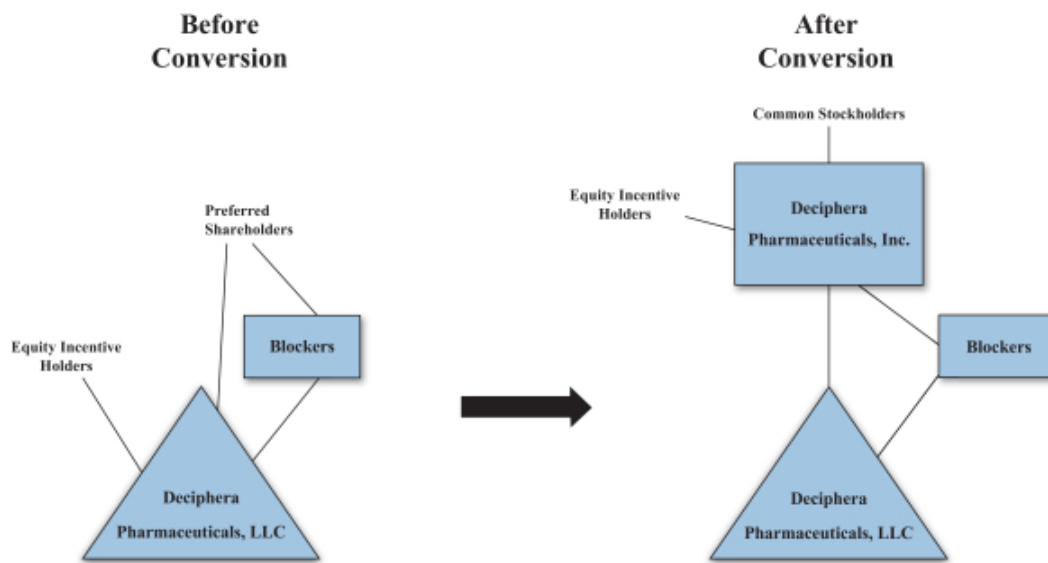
Before Conversion

Preferred Shareholders

Equity Incentive Holders

Blockers

Deciphera Pharmaceuticals, LLC

After Conversion

Common Stockholders

Equity Incentive Holders

Deciphera Pharmaceuticals, Inc.

Blockers

Deciphera Pharmaceuticals, LLC